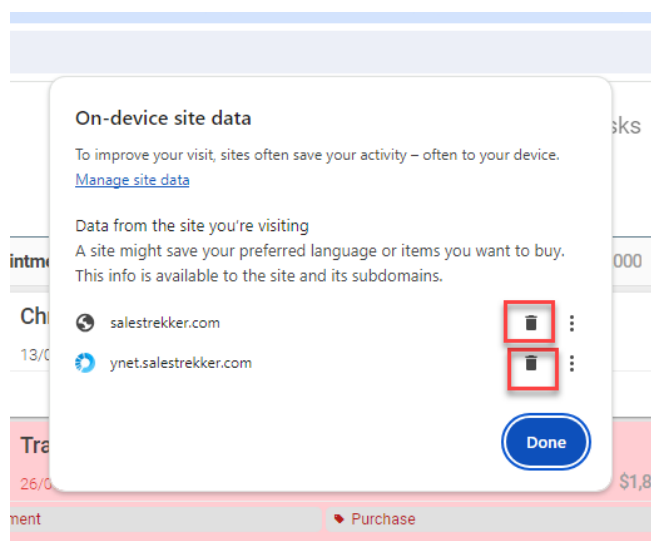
sks

intme

000

Chr

13/0

Tra

26/0

$1,8

ment

Purchase

On-device site data

To improve your visit, sites often save your activity – often to your device.
Manage site data

Data from the site you're visiting
A site might save your preferred language or items you want to buy. This info is available to the site and its subdomains.

salestrekker.com

ynet.salestrekker.com

Done